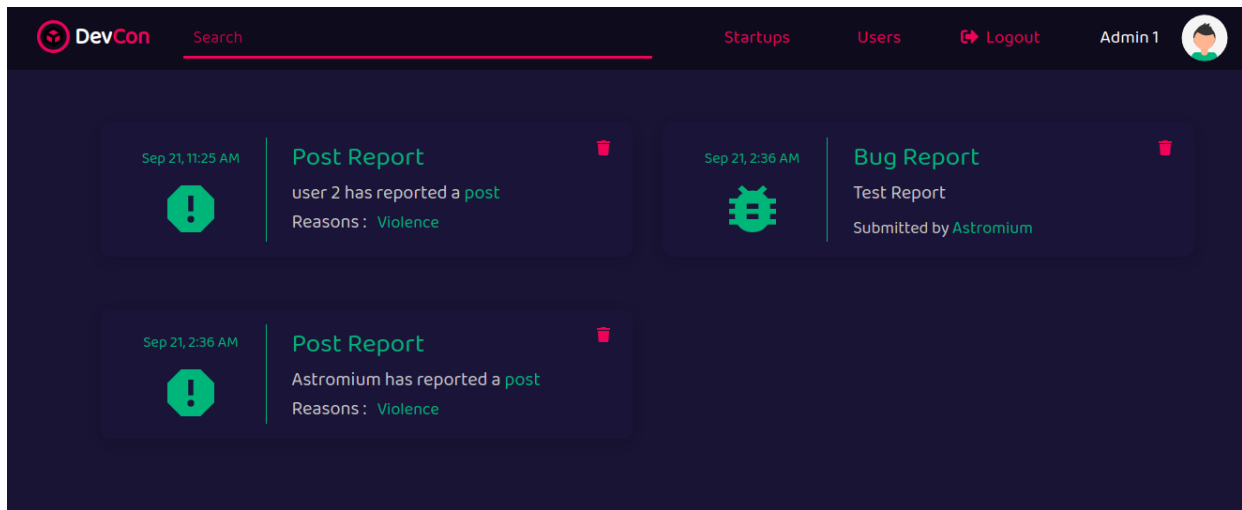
DevCon Search Startups Users Logout Admin 1

Sep 21, 11:25 AM

Post Report

user 2 has reported a post

Reasons : Violence

Sep 21, 2:36 AM

Bug Report

Test Report

Submitted by Astromium

Sep 21, 2:36 AM

Post Report

Astromium has reported a post

Reasons : Violence